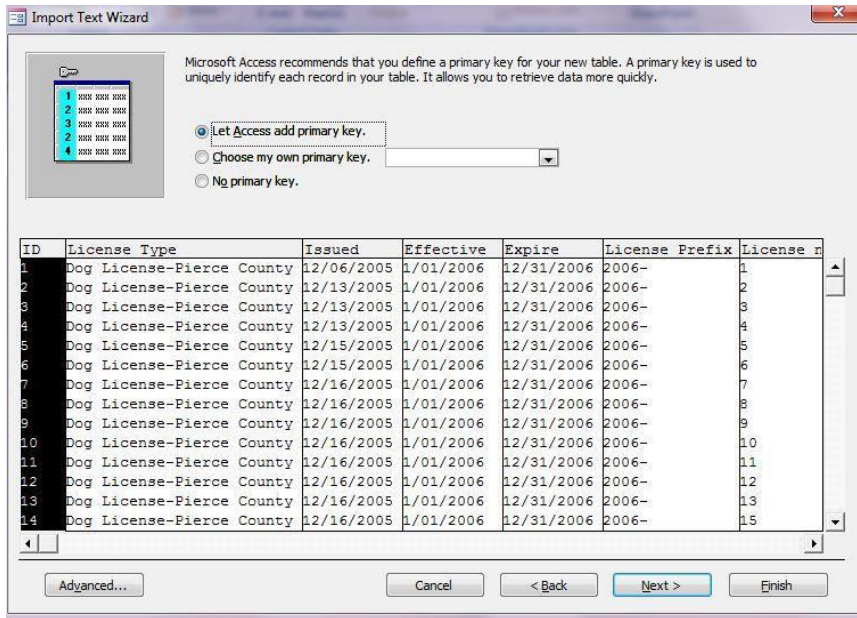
Import Text Wizard

Microsoft Access recommends that you define a primary key for your new table. A primary key is used to uniquely identify each record in your table. It allows you to retrieve data more quickly.

Let Access add primary key.
Choose my own primary key.
No primary key.

| ID | License Type | Issued | Effective | Expire | License Prefix | License n |
|---|---|---|---|---|---|---|
| 1 | Dog License-Pierce County | 12/06/2005 | 1/01/2006 | 12/31/2006 | 2006- | 1 |
| 2 | Dog License-Pierce County | 12/13/2005 | 1/01/2006 | 12/31/2006 | 2006- | 2 |
| 3 | Dog License-Pierce County | 12/13/2005 | 1/01/2006 | 12/31/2006 | 2006- | 3 |
| 4 | Dog License-Pierce County | 12/13/2005 | 1/01/2006 | 12/31/2006 | 2006- | 4 |
| 5 | Dog License-Pierce County | 12/15/2005 | 1/01/2006 | 12/31/2006 | 2006- | 5 |
| 6 | Dog License-Pierce County | 12/15/2005 | 1/01/2006 | 12/31/2006 | 2006- | 6 |
| 7 | Dog License-Pierce County | 12/16/2005 | 1/01/2006 | 12/31/2006 | 2006- | 7 |
| 8 | Dog License-Pierce County | 12/16/2005 | 1/01/2006 | 12/31/2006 | 2006- | 8 |
| 9 | Dog License-Pierce County | 12/16/2005 | 1/01/2006 | 12/31/2006 | 2006- | 9 |
| 10 | Dog License-Pierce County | 12/16/2005 | 1/01/2006 | 12/31/2006 | 2006- | 10 |
| 11 | Dog License-Pierce County | 12/16/2005 | 1/01/2006 | 12/31/2006 | 2006- | 11 |
| 12 | Dog License-Pierce County | 12/16/2005 | 1/01/2006 | 12/31/2006 | 2006- | 12 |
| 13 | Dog License-Pierce County | 12/16/2005 | 1/01/2006 | 12/31/2006 | 2006- | 13 |
| 14 | Dog License-Pierce County | 12/16/2005 | 1/01/2006 | 12/31/2006 | 2006- | 15 |

Advanced... Cancel < Back Next > Finish